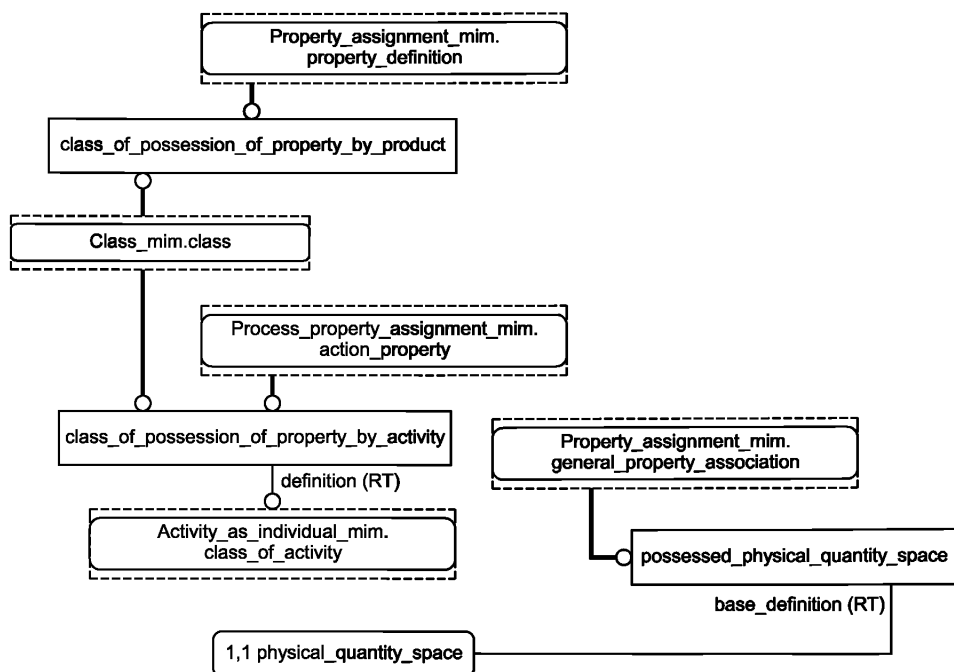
Property_assignment_mim.
property_definition

class_of_possession_of_property_by_product

Class_mim.class

Process_property_assignment_mim.
action_property

class_of_possession_of_property_by_activity

definition (RT)

Activity_as_individual_mim.
class_of_activity

Property_assignment_mim.
general_property_association

possessed_physical_quantity_space

base_definition (RT)

1,1 physical_quantity_space